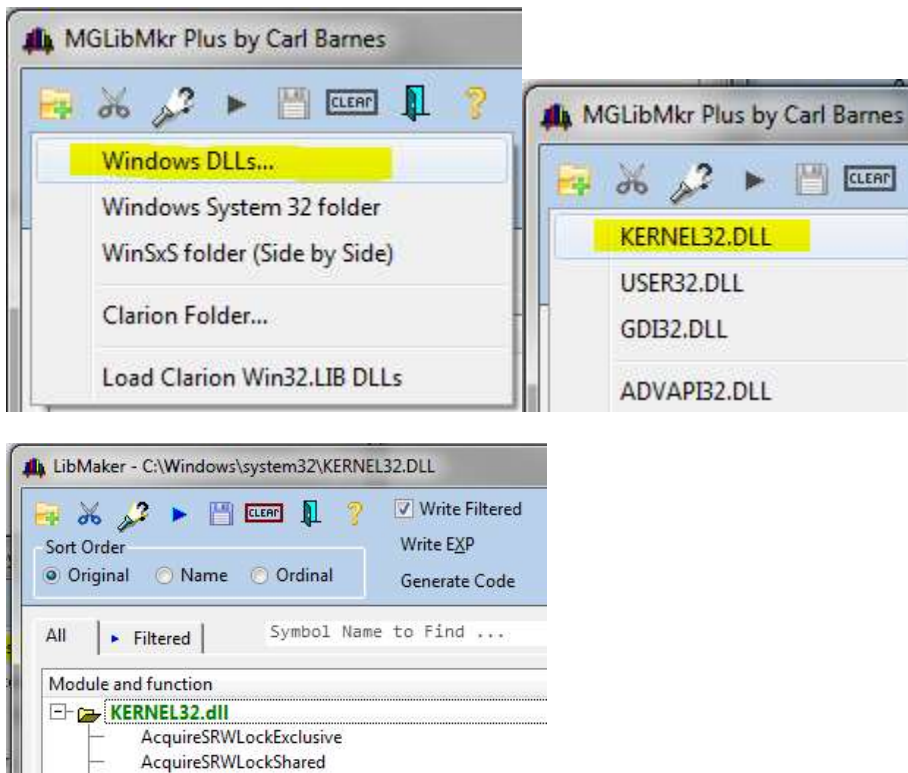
MGLibMkr Plus by Carl Barnes

CLEAR

Windows DLLs...

Windows System 32 folder

WinSxS folder (Side by Side)

Clarion Folder...

Load Clarion Win32.LIB DLLs

MGLibMkr Plus by Carl Barnes

CLEAR

KERNEL32.DLL

USER32.DLL

GDI32.DLL

ADVAPI32.DLL

LibMaker - C:\Windows\system32\KERNEL32.DLL

CLEAR

Write Filtered

Sort Order

Original Name Ordinal

Write EXP

Generate Code

All

Filtered

Symbol Name to Find ...

Module and function

KERNEL32.dll

AcquireSRWLockExclusive

AcquireSRWLockShared